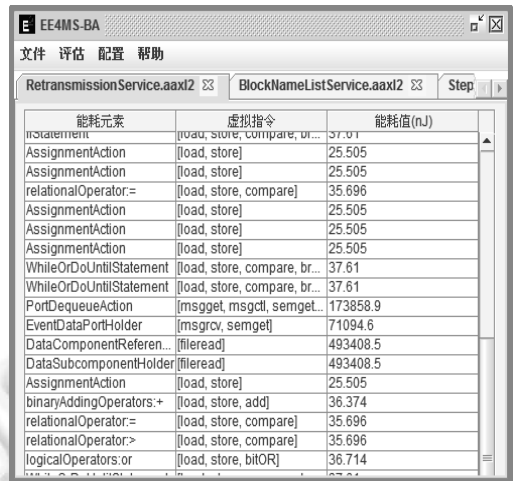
EE4MS-BA

文件 评估 配置 帮助

RetransmissionService.aaxl2 ☒ BlockNameListService.aaxl2 ☒ Step

| 能耗元素 | 虚拟指令 | 能耗值(nJ) |
|---|---|---|
| IfStatement | [load, store, compare, br... | 37.61 |
| AssignmentAction | [load, store] | 25.505 |
| AssignmentAction | [load, store] | 25.505 |
| relationalOperator:= | [load, store, compare] | 35.696 |
| AssignmentAction | [load, store] | 25.505 |
| AssignmentAction | [load, store] | 25.505 |
| AssignmentAction | [load, store] | 25.505 |
| WhileOrDoUntilStatement | [load, store, compare, br... | 37.61 |
| WhileOrDoUntilStatement | [load, store, compare, br... | 37.61 |
| PortDequeueAction | [msgget, msgctl, semget... | 173858.9 |
| EventDataPortHolder | [msgrcv, semget] | 71094.6 |
| DataComponentReferen... | [fileread] | 493408.5 |
| DataSubcomponentHolder | [fileread] | 493408.5 |
| AssignmentAction | [load, store] | 25.505 |
| binaryAddingOperators:+ | [load, store, add] | 36.374 |
| relationalOperator:= | [load, store, compare] | 35.696 |
| relationalOperator:> | [load, store, compare] | 35.696 |
| logicalOperators:or | [load, store, bitOR] | 36.714 |
| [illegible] | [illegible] | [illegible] |